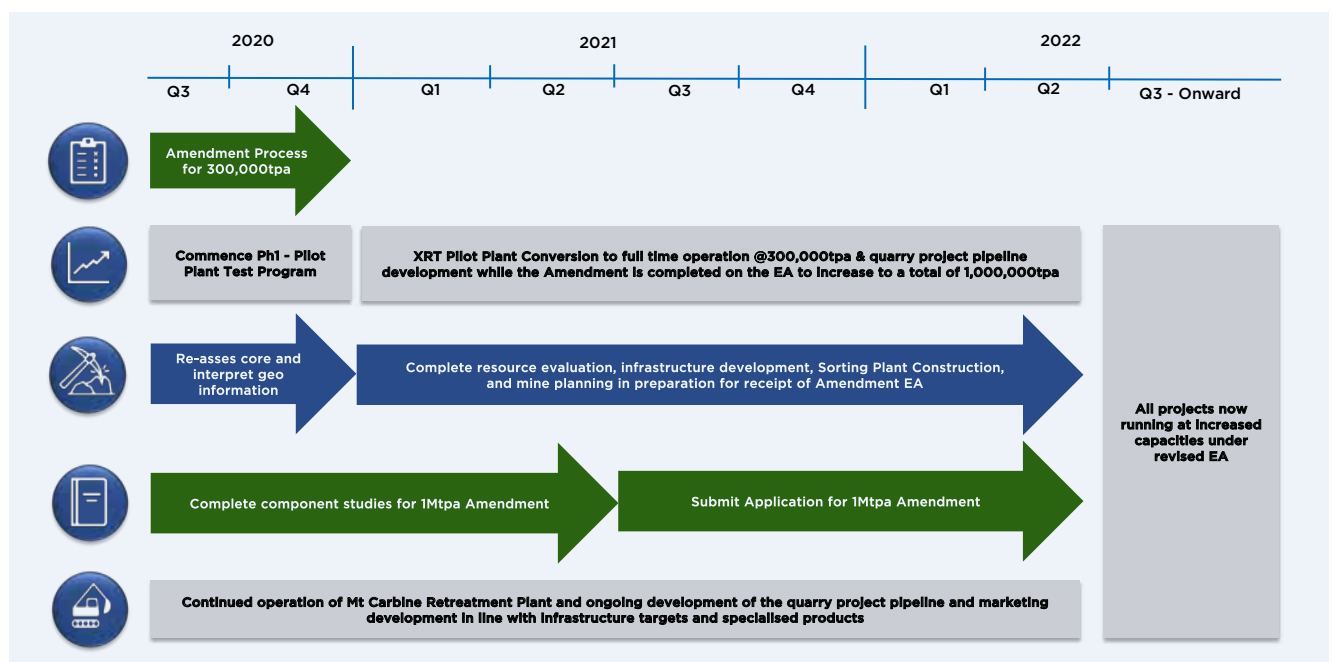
2020

2021

2022

Q3

Q4

Q1

Q2

Q3

Q4

Q1

Q2

Q3 - Onward

Amendment Process for 300,000tpa

Commence Ph1 - Pilot Plant Test Program

XRT Pilot Plant Conversion to full time operation @300,000tpa & quarry project pipeline development while the Amendment is completed on the EA to increase to a total of 1,000,000tpa

Re-asses core and interpret geo information

Complete resource evaluation, infrastructure development, Sorting Plant Construction, and mine planning in preparation for receipt of Amendment EA

All projects now running at increased capacities under revised EA

Complete component studies for 1Mtpa Amendment

Submit Application for 1Mtpa Amendment

Continued operation of Mt Carbine Retreatment Plant and ongoing development of the quarry project pipeline and marketing development in line with infrastructure targets and specialised products